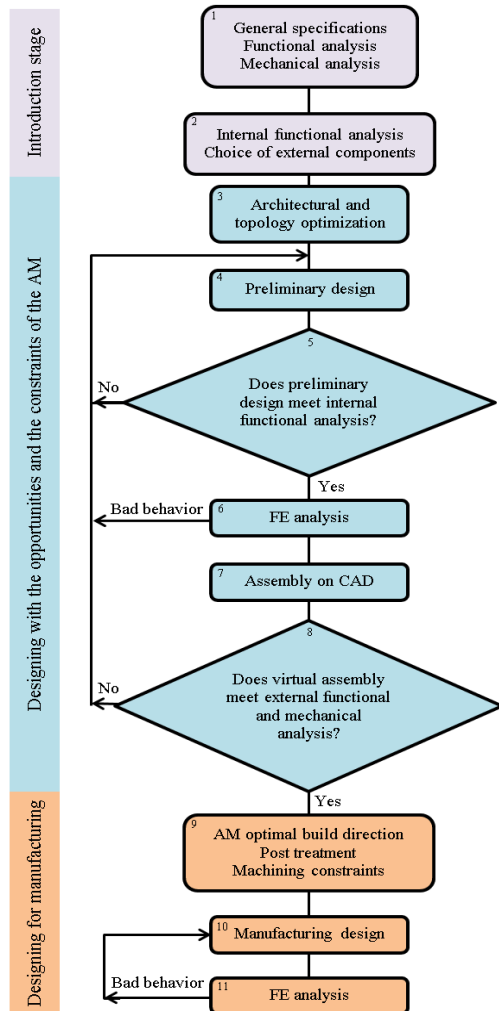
Introduction stage

1
General specifications
Functional analysis
Mechanical analysis

2
Internal functional analysis
Choice of external components

Designing with the opportunities and the constraints of the AM

3
Architectural and topology optimization

4
Preliminary design

5
Does preliminary design meet internal functional analysis?

No

Yes

Bad behavior

6
FE analysis

7
Assembly on CAD

8
Does virtual assembly meet external functional and mechanical analysis?

No

Yes

Designing for manufacturing

9
AM optimal build direction
Post treatment
Machining constraints

10
Manufacturing design

Bad behavior

11
FE analysis